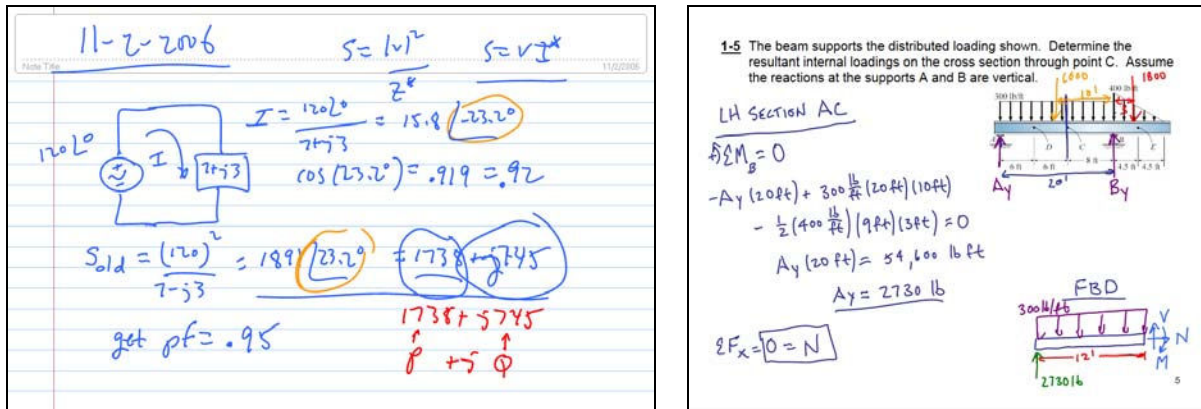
11-2-2006

Note Title

11/2/2006

$S = |v|^2 / Z^*$ $S = VI^*$

$120\angle 0°$

I

7+j3

$I = \frac{120\angle 0°}{7+j3} = 15.8\angle -23.2°$

$\cos(23.2°) = .919 = .92$

$S_{old} = \frac{(120)^2}{7-j3} = 189\angle 23.2° = 1738 + j745$

get pf = .95

1738 + j745

P +j Q

1-5 The beam supports the distributed loading shown. Determine the resultant internal loadings on the cross section through point C. Assume the reactions at the supports A and B are vertical.

300 lb/ft

400 lb/ft

6000

1800

18'

D

C

E

6 ft

6 ft

9 ft

4.5 ft

4.5 ft

Ay

20'

By

LH SECTION AC

$\circlearrowleft \Sigma M_B = 0$

$-A_y(20ft) + 300\frac{lb}{ft}(20ft)(10ft)$

$-\frac{1}{2}(400\frac{lb}{ft})(9ft)(3ft) = 0$

$A_y(20ft) = 54,600$ lb ft

$A_y = 2730$ lb

$\Sigma F_x = 0 = N$

FBD

300 lb/ft

V

N

M

12'

2730 lb

5